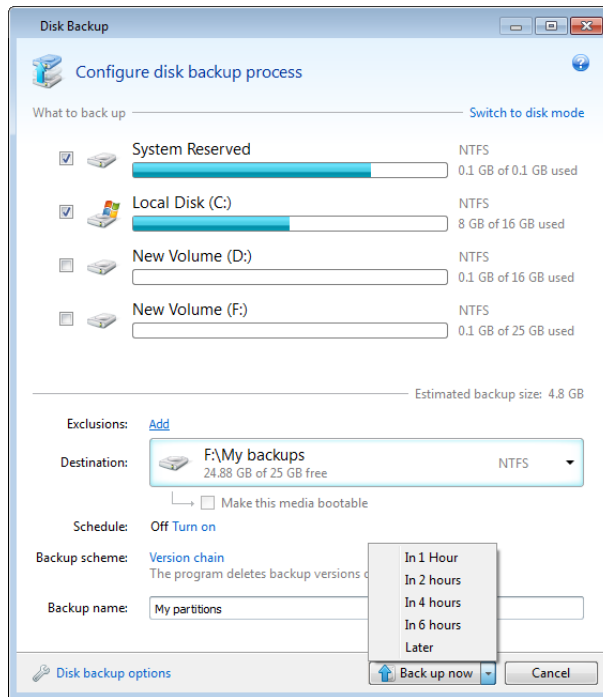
Disk Backup

Configure disk backup process

What to back up

Switch to disk mode

System Reserved

NTFS
0.1 GB of 0.1 GB used

Local Disk (C:)

NTFS
8 GB of 16 GB used

New Volume (D:)

NTFS
0.1 GB of 16 GB used

New Volume (F:)

NTFS
0.1 GB of 25 GB used

Estimated backup size: 4.8 GB

Exclusions: Add

Destination: F:\My backups
24.88 GB of 25 GB free
NTFS

Make this media bootable

Schedule: Off Turn on

Backup scheme: Version chain
The program deletes backup versions o

Backup name: My partitions

In 1 Hour
In 2 hours
In 4 hours
In 6 hours
Later

Disk backup options

Back up now

Cancel